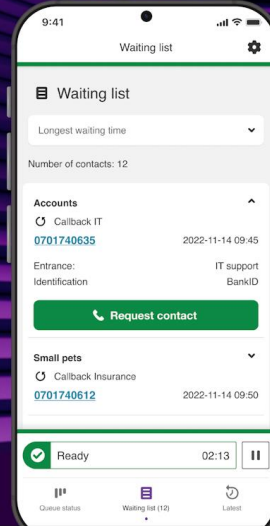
9:41

Waiting list

Waiting list

Longest waiting time

Number of contacts: 12

Accounts

Callback IT

0701740635 2022-11-14 09:45

Entrance: IT support

Identification BankID

Request contact

Small pets

Callback Insurance

0701740612 2022-11-14 09:50

Ready 02:13

Queue status

Waiting list (12)

Latest